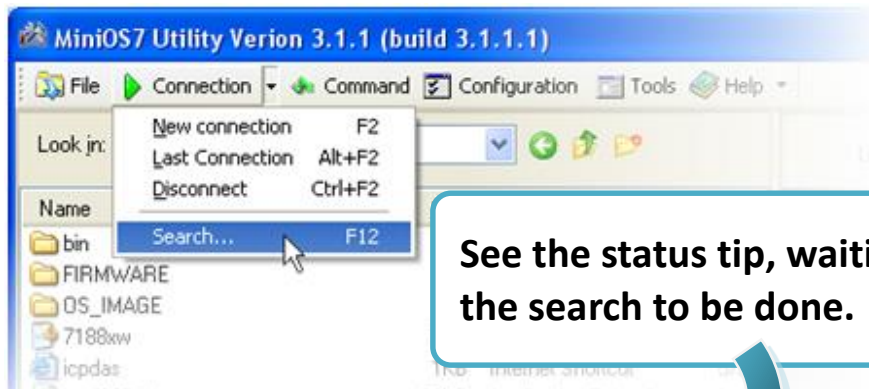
MiniOS7 Utility Verion 3.1.1 (build 3.1.1.1)

File Connection Command Configuration Tools Help

Look in:

New connection F2
Last Connection Alt+F2
Disconnect Ctrl+F2
Search... F12

Name
bin
FIRMWARE
OS_IMAGE
7188xw
icpdas

1KB Internet Shortcut

See the status tip, waiti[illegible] the search to be done.